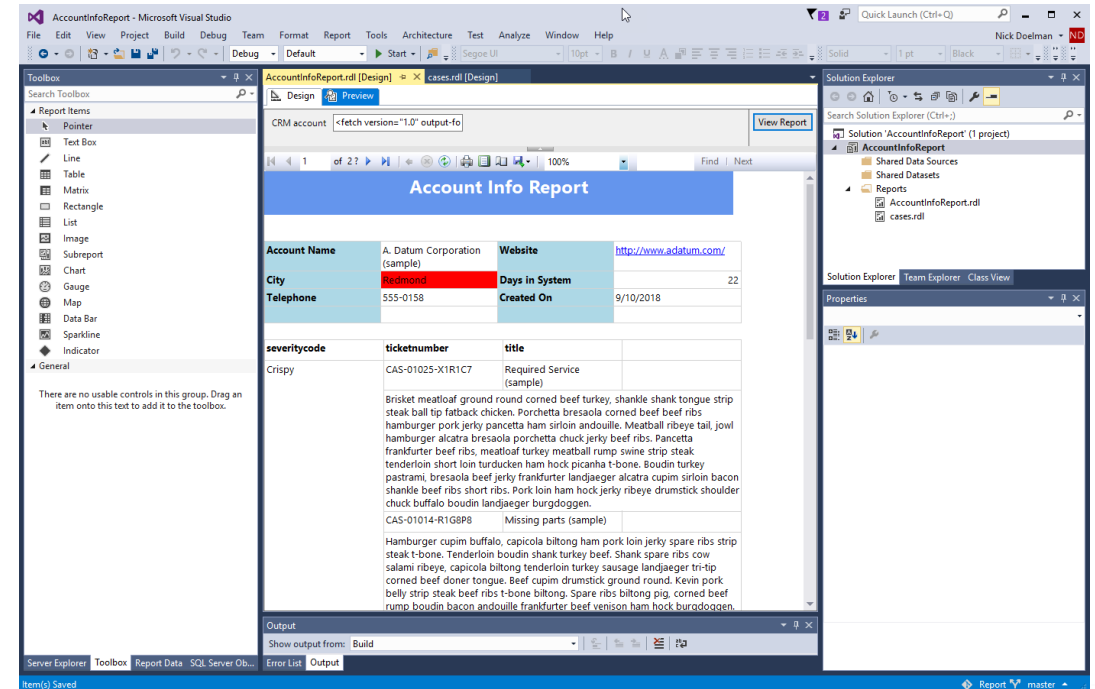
AccountInfoReport - Microsoft Visual Studio

Quick Launch (Ctrl+Q)

File Edit View Project Build Debug Team Format Report Tools Architecture Test Analyze Window Help

Nick Doelman ND

Debug Default Start Segoe UI 10pt Solid 1 pt Black

Toolbox

Search Toolbox

Report Items

Pointer
Text Box
Line
Table
Matrix
Rectangle
List
Image
Subreport
Chart
Gauge
Map
Data Bar
Sparkline
Indicator

General

There are no usable controls in this group. Drag an item onto this text to add it to the toolbox.

Server Explorer Toolbox Report Data SQL Server Ob...

AccountInfoReport.rdl [Design] cases.rdl [Design]

Design Preview

CRM account <fetch version="1.0" output-fo View Report

1 of 2? 100% Find | Next

Account Info Report

| Account Name | A. Datum Corporation (sample) | Website | http://www.adatum.com/ |
|---|---|---|---|
| City | Redmond | Days in System | 22 |
| Telephone | 555-0158 | Created On | 9/10/2018 |

| severitycode | ticketnumber | title |
|---|---|---|
| Crispy | CAS-01025-X1R1C7 | Required Service (sample) |

Brisket meatloaf ground round corned beef turkey, shankle shank tongue strip steak ball tip fatback chicken. Porchetta bresaola corned beef beef ribs hamburger pork jerky pancetta ham sirloin andouille. Meatball ribeye tail, jowl hamburger alcatra bresaola porchetta chuck jerky beef ribs. Pancetta frankfurter beef ribs, meatloaf turkey meatball rump swine strip steak tenderloin short loin turducken ham hock picanha t-bone. Boudin turkey pastrami, bresaola beef jerky frankfurter landjaeger alcatra cupim sirloin bacon shankle beef ribs short ribs. Pork loin ham hock jerky ribeye drumstick shoulder chuck buffalo boudin landjaeger burgdoggen.

CAS-01014-R1G8P8 Missing parts (sample)

Hamburger cupim buffalo, capicola biltong ham pork loin jerky spare ribs strip steak t-bone. Tenderloin boudin shank turkey beef. Shank spare ribs cow salami ribeye, capicola biltong tenderloin turkey sausage landjaeger tri-tip corned beef doner tongue. Beef cupim drumstick ground round. Kevin pork belly strip steak beef ribs t-bone biltong. Spare ribs biltong pig, corned beef rump boudin bacon andouille frankfurter beef venison ham hock burgdoggen.

Output

Show output from: Build

Error List Output

Solution Explorer

Search Solution Explorer (Ctrl+;)

Solution 'AccountInfoReport' (1 project)
AccountInfoReport
Shared Data Sources
Shared Datasets
Reports
AccountInfoReport.rdl
cases.rdl

Solution Explorer Team Explorer Class View

Properties

Item(s) Saved

Report master